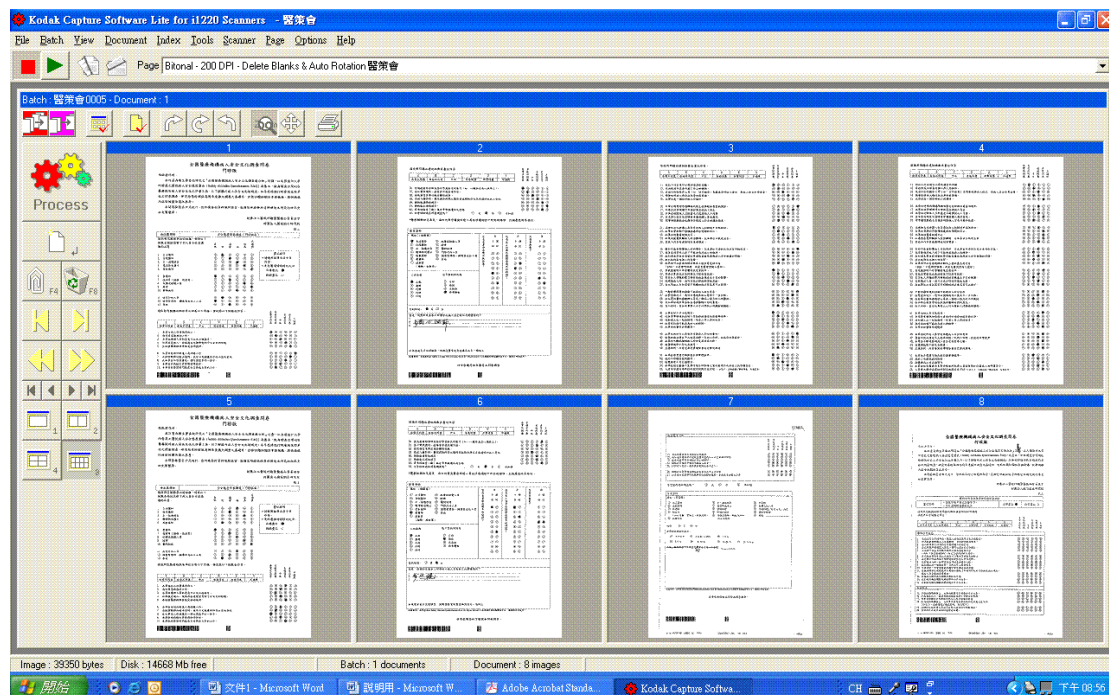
Kodak Capture Software Lite for i1220 Scanners - 醫策會

File Batch View Document Index Tools Scanner Page Options Help

Page Bitonal - 200 DPI - Delete Blanks & Auto Rotation 醫策會

Batch : 醫策會0005 - Document : 1

Process

F4 F8

1 2 4

1 2 3 4 5 6 7 8

Image : 39350 bytes | Disk : 14668 Mb free | Batch : 1 documents | Document : 8 images

開始 | 文件1 - Microsoft Word | 說明用 - Microsoft W... | Adobe Acrobat Standa... | Kodak Capture Softwa... | CH | 下午 08:56